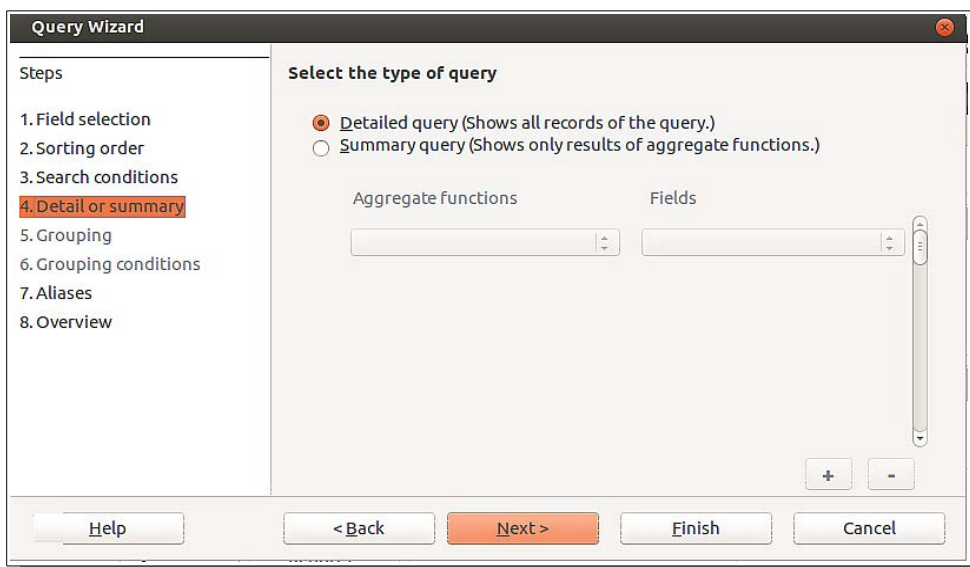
Query Wizard

Steps

1. Field selection
2. Sorting order
3. Search conditions
4. Detail or summary
5. Grouping
6. Grouping conditions
7. Aliases
8. Overview

Select the type of query

Detailed query (Shows all records of the query.)
Summary query (Shows only results of aggregate functions.)

Aggregate functions

Fields

+ -

Help

< Back

Next >

Finish

Cancel